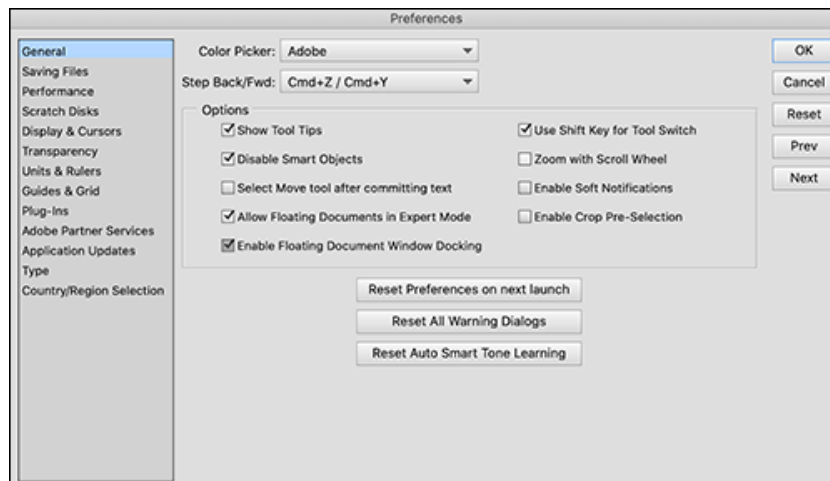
Preferences

General
Saving Files
Performance
Scratch Disks
Display & Cursors
Transparency
Units & Rulers
Guides & Grid
Plug-Ins
Adobe Partner Services
Application Updates
Type
Country/Region Selection

Color Picker: Adobe
Step Back/Fwd: Cmd+Z / Cmd+Y

Options
Show Tool Tips
Disable Smart Objects
Select Move tool after committing text
Allow Floating Documents in Expert Mode
Enable Floating Document Window Docking
Use Shift Key for Tool Switch
Zoom with Scroll Wheel
Enable Soft Notifications
Enable Crop Pre-Selection

Reset Preferences on next launch
Reset All Warning Dialogs
Reset Auto Smart Tone Learning

OK
Cancel
Reset
Prev
Next